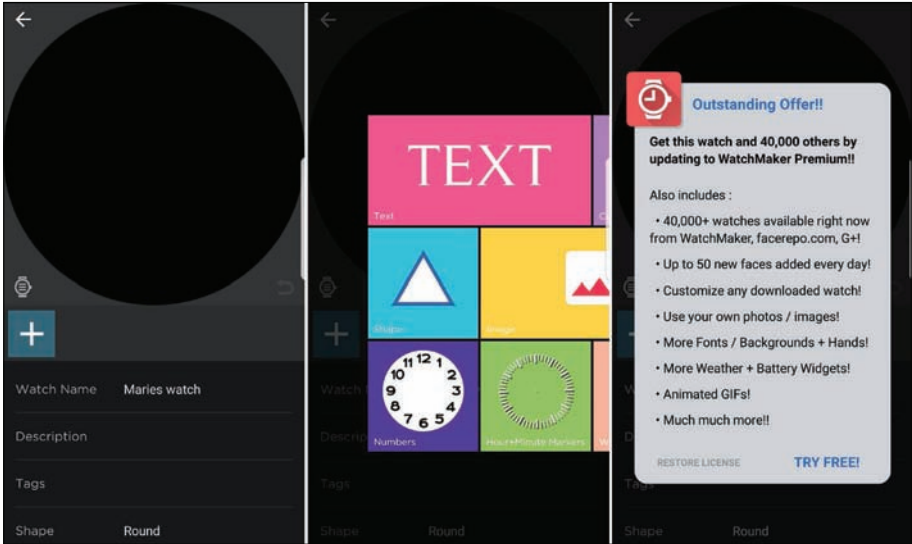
Watch Name Maries watch

Description

Tags

Shape Round

TEXT

Text

Shape

Image

10 11 12 1 2 3 4 5 6 7 8 9

Numbers

Hour+Minute Markers

Watch

Descrip

Tags

Shape Round

Outstanding Offer!!

Get this watch and 40,000 others by updating to WatchMaker Premium!!

Also includes :

• 40,000+ watches available right now from WatchMaker, facerepo.com, G+!

• Up to 50 new faces added every day!

• Customize any downloaded watch!

• Use your own photos / images!

• More Fonts / Backgrounds + Hands!

• More Weather + Battery Widgets!

• Animated GIFs!

• Much much more!!

RESTORE LICENSE

TRY FREE!

Shape Round